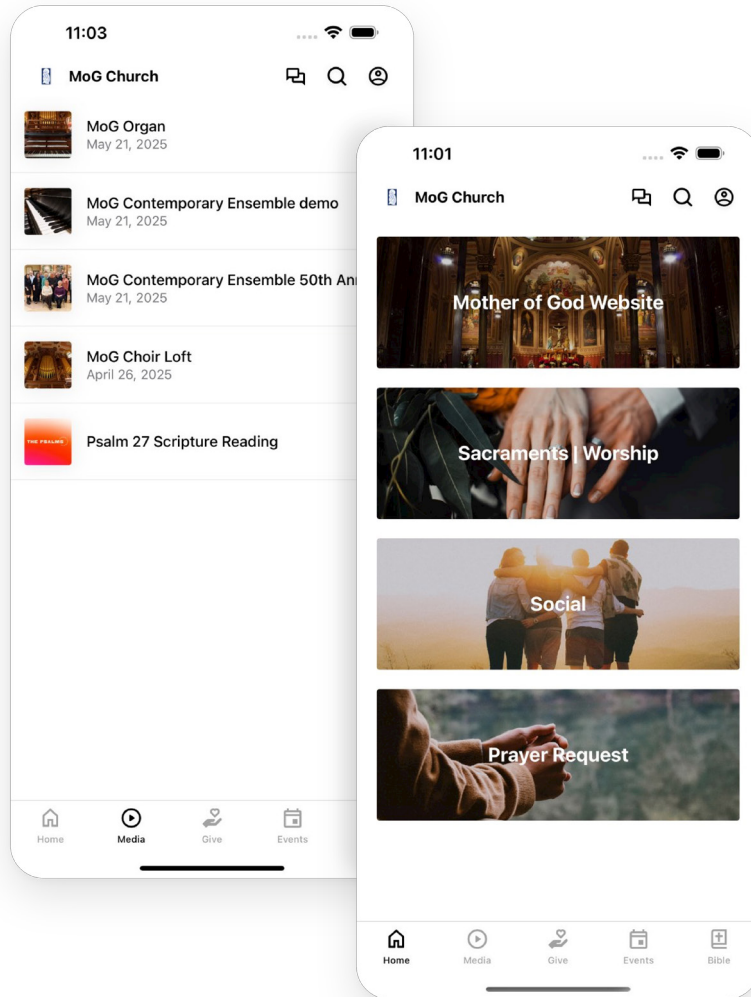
11:03

MoG Church

MoG Organ
May 21, 2025

MoG Contemporary Ensemble demo
May 21, 2025

MoG Contemporary Ensemble 50th Ann
May 21, 2025

MoG Choir Loft
April 26, 2025

THE PSALMS
Psalm 27 Scripture Reading

Home
Media
Give
Events

11:01

MoG Church

Mother of God Website

Sacraments | Worship

Social

Prayer Request

Home
Media
Give
Events
Bible